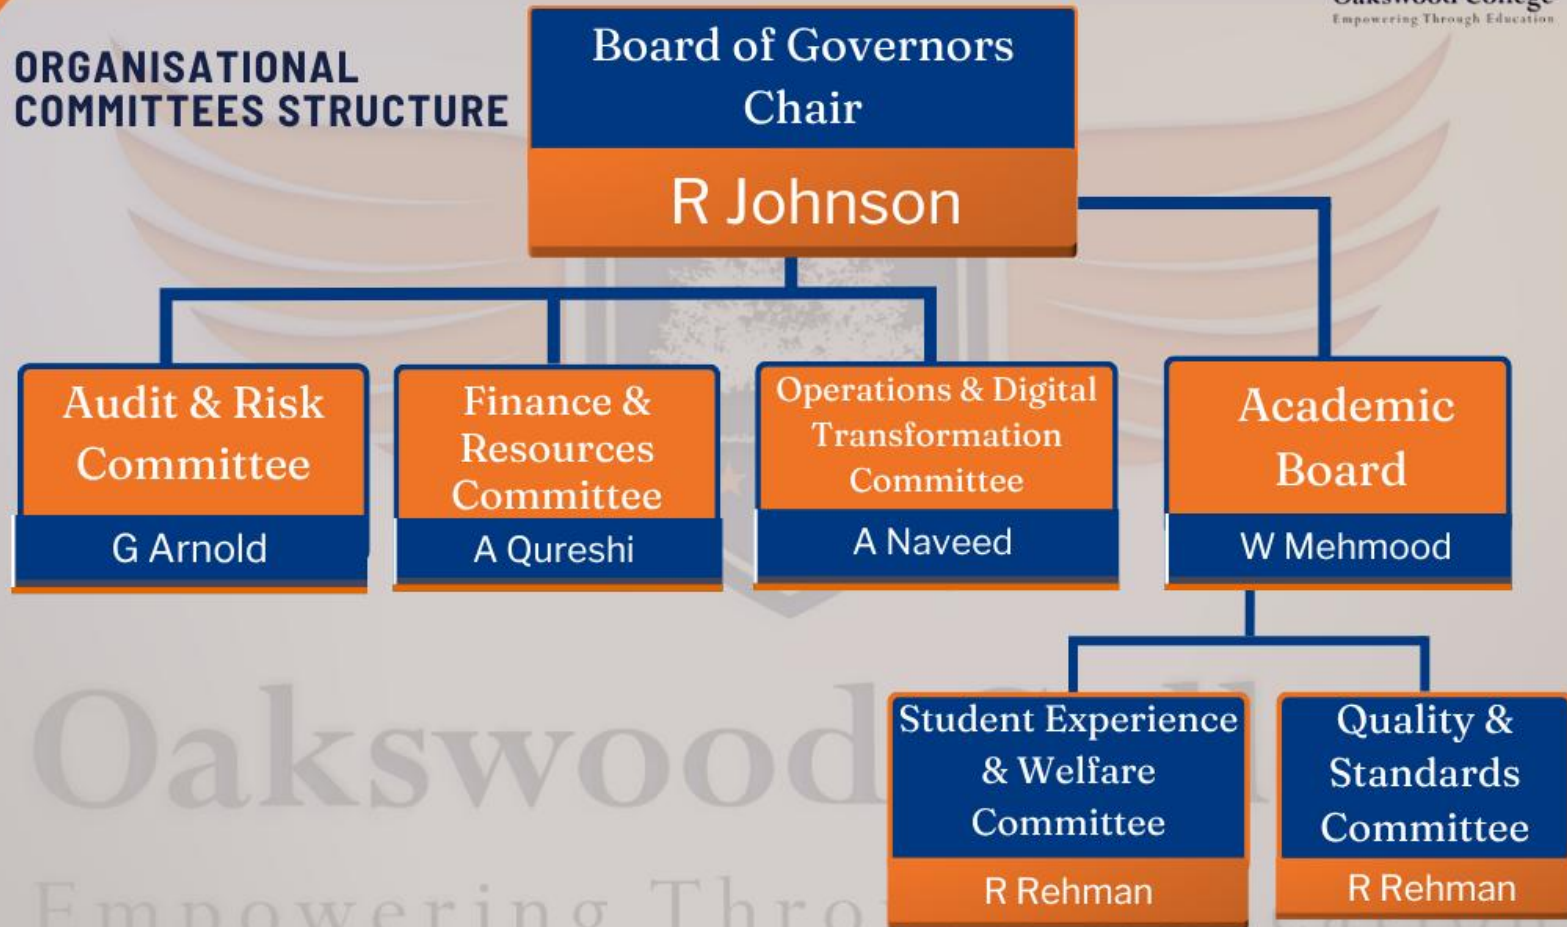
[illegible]
Empowering Through Education

ORGANISATIONAL COMMITTEES STRUCTURE

Board of Governors Chair

R Johnson

Audit & Risk Committee

G Arnold

Finance & Resources Committee

A Qureshi

Operations & Digital Transformation Committee

A Naveed

Academic Board

W Mehmood

Student Experience & Welfare Committee

R Rehman

Quality & Standards Committee

R Rehman

Oakswood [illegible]

Empowering Thro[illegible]